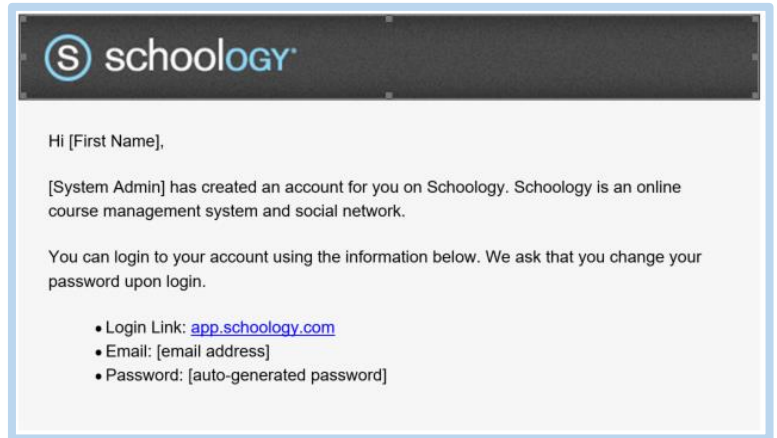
S schoology

Hi [First Name],

[System Admin] has created an account for you on Schoology. Schoology is an online course management system and social network.

You can login to your account using the information below. We ask that you change your password upon login.

• Login Link: app.schoology.com
• Email: [email address]
• Password: [auto-generated password]